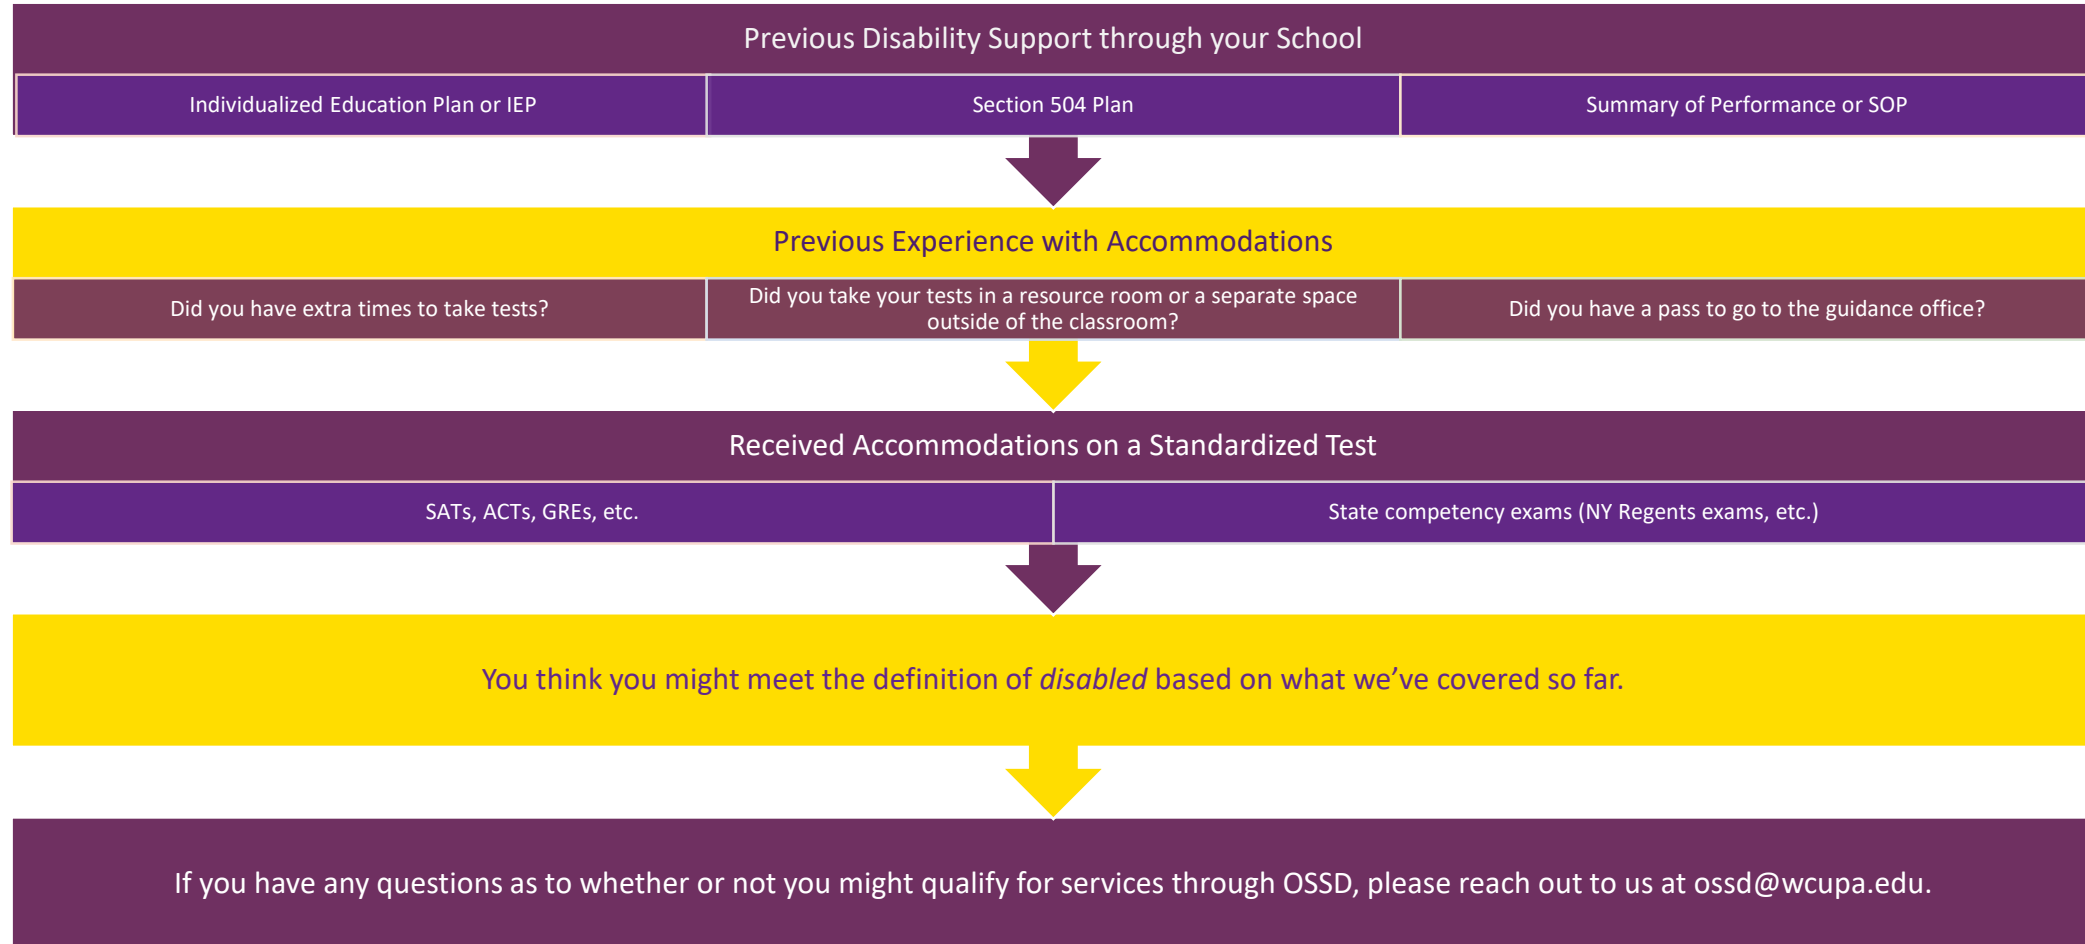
Previous Disability Support through your School

Individualized Education Plan or IEP

Section 504 Plan

Summary of Performance or SOP

Previous Experience with Accommodations

Did you have extra times to take tests?

Did you take your tests in a resource room or a separate space outside of the classroom?

Did you have a pass to go to the guidance office?

Received Accommodations on a Standardized Test

SATs, ACTs, GREs, etc.

State competency exams (NY Regents exams, etc.)

You think you might meet the definition of *disabled* based on what we've covered so far.

If you have any questions as to whether or not you might qualify for services through OSSD, please reach out to us at ossd@wcupa.edu.